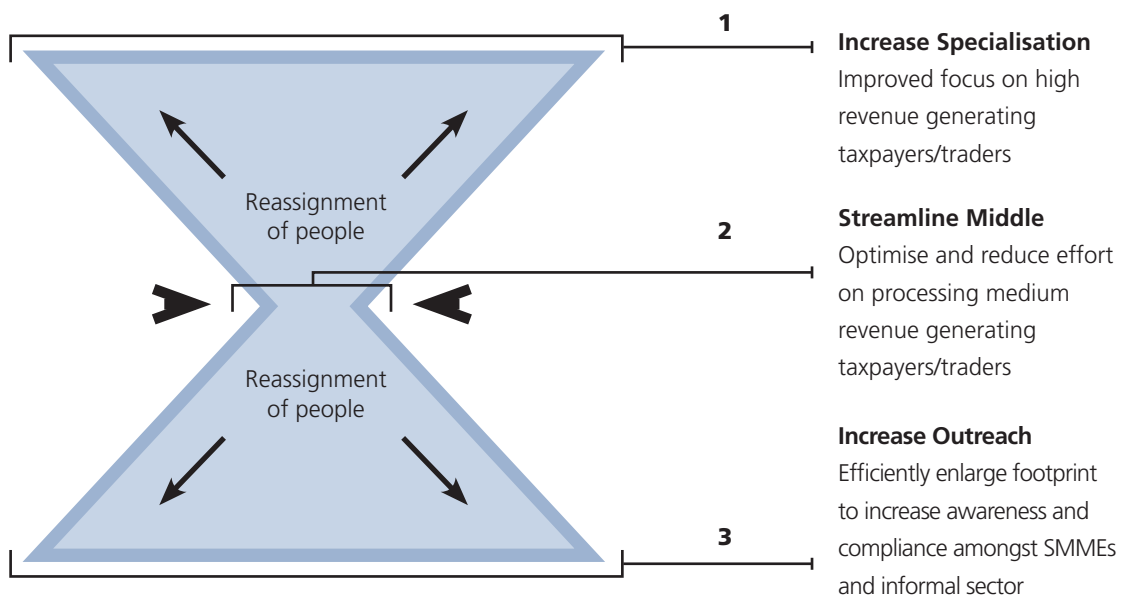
Reassignment of people

Reassignment of people

1

Increase Specialisation
Improved focus on high revenue generating taxpayers/traders

2

Streamline Middle
Optimise and reduce effort on processing medium revenue generating taxpayers/traders

3

Increase Outreach
Efficiently enlarge footprint to increase awareness and compliance amongst SMMEs and informal sector